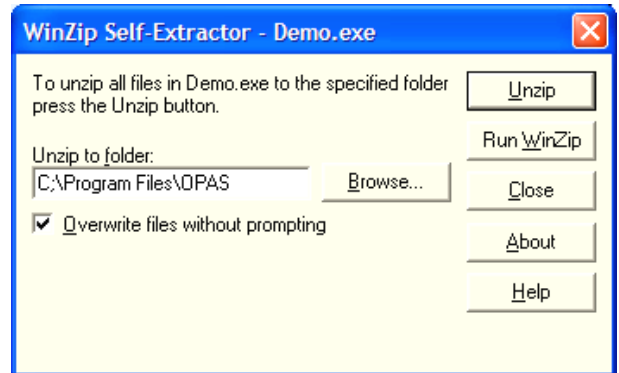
WinZip Self-Extractor - Demo.exe

To unzip all files in Demo.exe to the specified folder press the Unzip button.

Unzip

Run WinZip

Unzip to folder:

C:\Program Files\OPAS

Browse...

Close

Overwrite files without prompting

About

Help